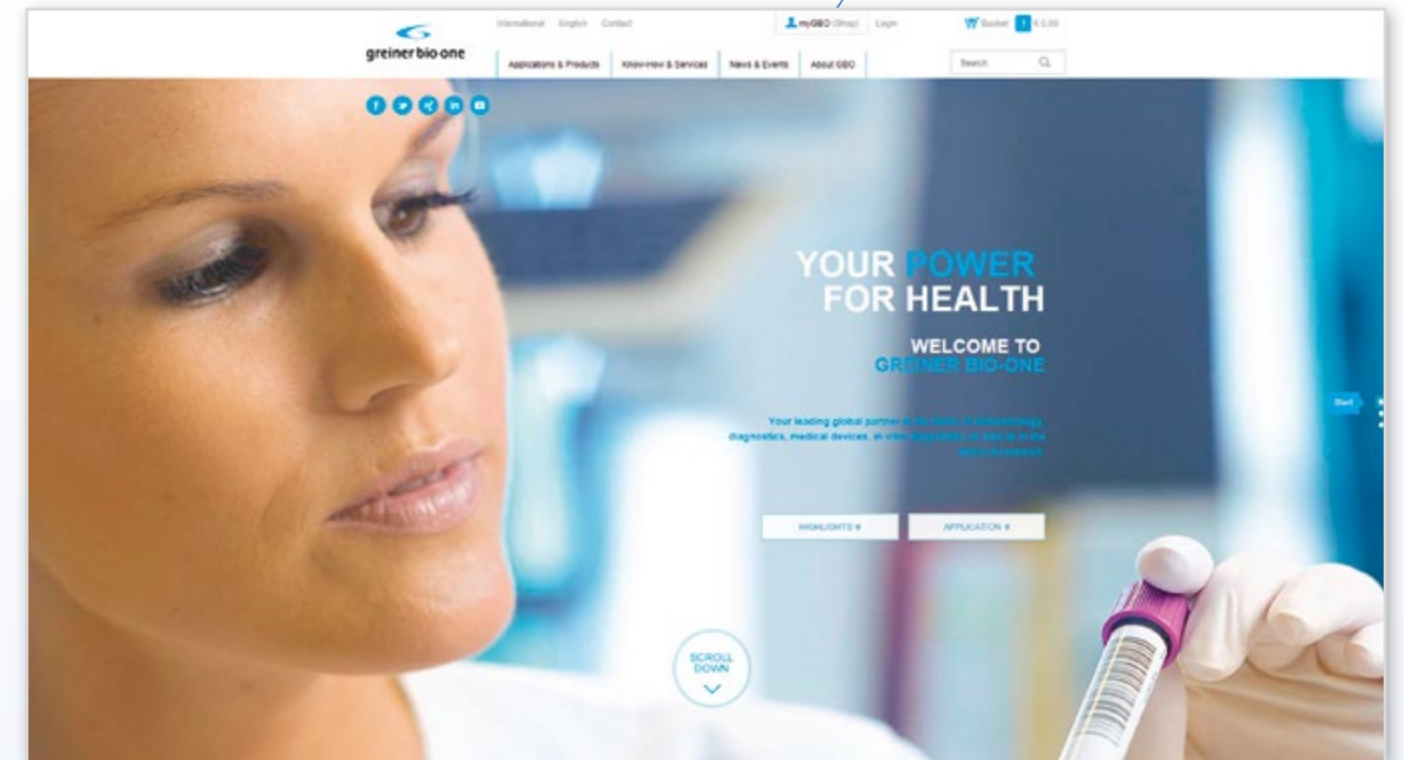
greiner bio-one

International English Contact

myGBO (Shop) Login

Basket 1 € 0.00

Applications & Products Know-How & Services News & Events About GBO

Search

YOUR POWER FOR HEALTH

WELCOME TO GREINER BIO-ONE

Your leading global partner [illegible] diagnostics, medical devices, in vitro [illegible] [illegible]

HIGHLIGHTS

APPLICATION

Start

SCROLL DOWN